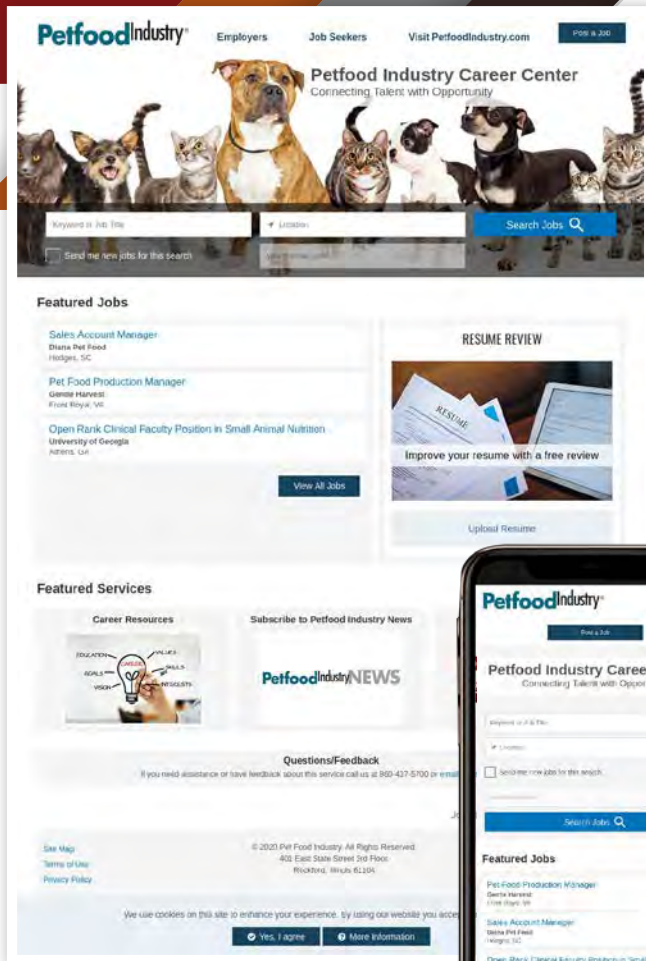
PetfoodIndustry®

Employers Job Seekers Visit PetfoodIndustry.com Post a Job

Petfood Industry Career Center
Connecting Talent with Opportunity

Keyword or Job Title
Location
Search Jobs
Send me new jobs for this search

Featured Jobs

Sales Account Manager
Diana Pet Food
Hodges, SC

Pet Food Production Manager
Gentle Harvest
Front Royal, VA

Open Rank Clinical Faculty Position in Small Animal Nutrition
University of Georgia
Athens, GA

View All Jobs

RESUME REVIEW

RESUME

Improve your resume with a free review

Upload Resume

Featured Services

Career Resources

EDUCATION VALUES CAREER GOALS SKILLS VISION RESULTS

Subscribe to Petfood Industry News

PetfoodIndustryNEWS

Questions/Feedback
If you need assistance or have feedback about this service call us at 860-437-5700 or email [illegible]

Site Map
Terms of Use
Privacy Policy

© 2020 Pet Food Industry. All Rights Reserved.
401 East State Street 3rd Floor
Rockford, Illinois 61104

We use cookies on this site to enhance your experience. By using our website you acce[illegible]

Yes, I agree More Information

PetfoodIndustry®

Post a Job

Petfood Industry Caree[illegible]
Connecting Talent with Oppo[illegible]

Keyword or Job Title
Location
Send me new jobs for this search

Search Jobs

Featured Jobs

Pet Food Production Manager
Gentle Harvest
Front Royal, VA

Sales Account Manager
Diana Pet Food
Hodges, SC

Open Rank Clinical Faculty Position in Smal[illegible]